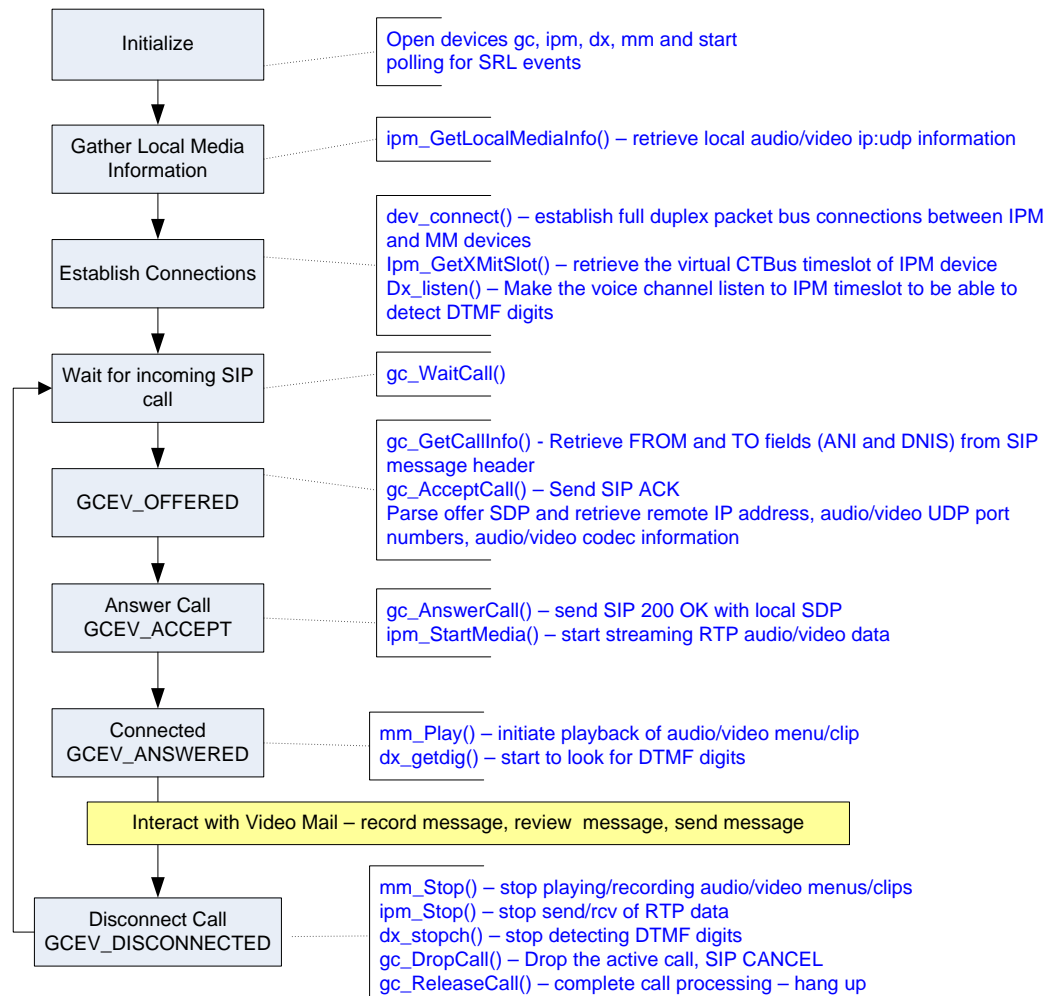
Initialize

Open devices gc, ipm, dx, mm and start polling for SRL events

Gather Local Media Information

ipm_GetLocalMediaInfo() – retrieve local audio/video ip:udp information

Establish Connections

dev_connect() – establish full duplex packet bus connections between IPM and MM devices
Ipm_GetXMitSlot() – retrieve the virtual CTBus timeslot of IPM device
Dx_listen() – Make the voice channel listen to IPM timeslot to be able to detect DTMF digits

Wait for incoming SIP call

gc_WaitCall()

GCEV_OFFERED

gc_GetCallInfo() - Retrieve FROM and TO fields (ANI and DNIS) from SIP message header
gc_AcceptCall() – Send SIP ACK
Parse offer SDP and retrieve remote IP address, audio/video UDP port numbers, audio/video codec information

Answer Call GCEV_ACCEPT

gc_AnswerCall() – send SIP 200 OK with local SDP
ipm_StartMedia() – start streaming RTP audio/video data

Connected GCEV_ANSWERED

mm_Play() – initiate playback of audio/video menu/clip
dx_getdig() – start to look for DTMF digits

Interact with Video Mail – record message, review message, send message

Disconnect Call GCEV_DISCONNECTED

mm_Stop() – stop playing/recording audio/video menus/clips
ipm_Stop() – stop send/rcv of RTP data
dx_stopch() – stop detecting DTMF digits
gc_DropCall() – Drop the active call, SIP CANCEL
gc_ReleaseCall() – complete call processing – hang up